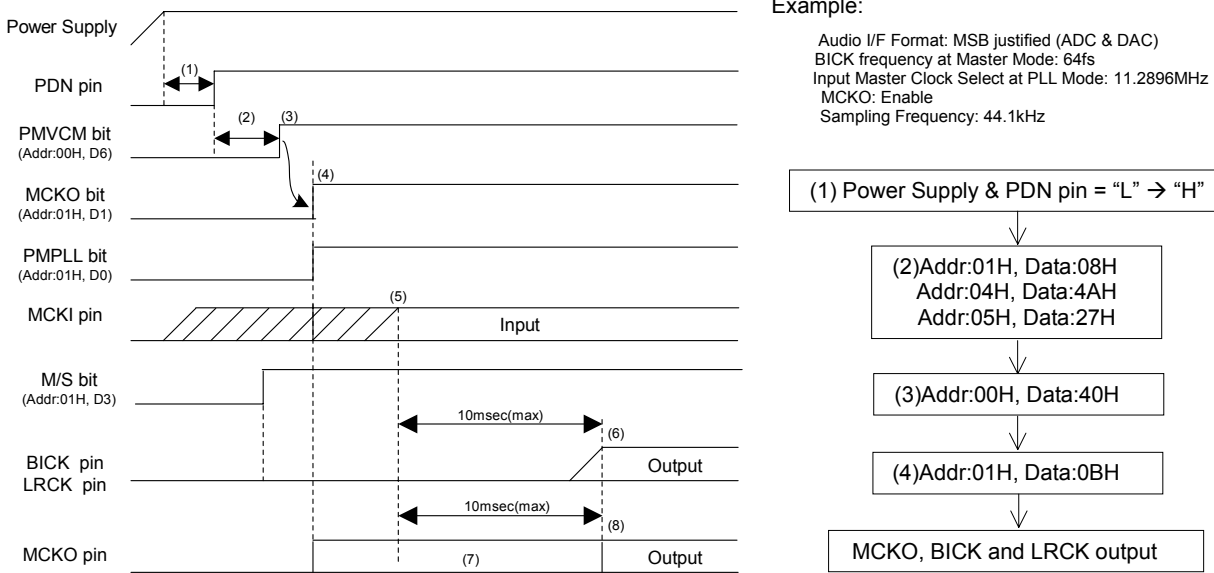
Power Supply

PDN pin

(1)

PMVCM bit
(Addr:00H, D6)

(2)

(3)

MCKO bit
(Addr:01H, D1)

(4)

PMPLL bit
(Addr:01H, D0)

MCKI pin

(5)

Input

M/S bit
(Addr:01H, D3)

10msec(max)

(6)

BICK pin
LRCK pin

Output

10msec(max)

(8)

MCKO pin

(7)

Output

Example:

Audio I/F Format: MSB justified (ADC & DAC)
BICK frequency at Master Mode: 64fs
Input Master Clock Select at PLL Mode: 11.2896MHz
MCKO: Enable
Sampling Frequency: 44.1kHz

(1) Power Supply & PDN pin = "L" → "H"

(2)Addr:01H, Data:08H
Addr:04H, Data:4AH
Addr:05H, Data:27H

(3)Addr:00H, Data:40H

(4)Addr:01H, Data:0BH

MCKO, BICK and LRCK output